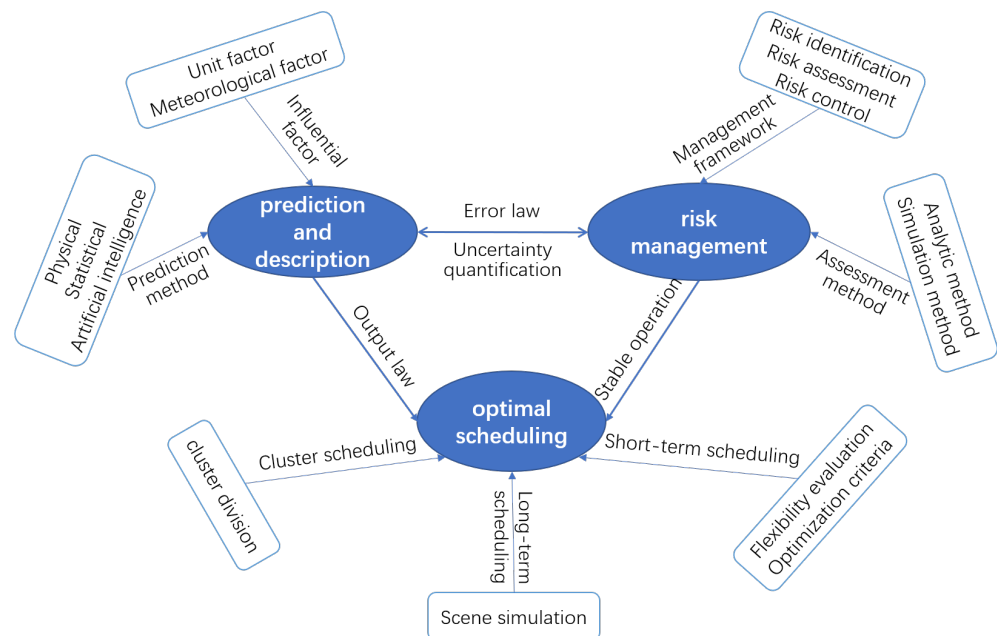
Unit factor
Meteorological factor

Influential factor

Risk identification
Risk assessment
Risk control

Management framework

Physical
Statistical
Artificial intelligence

Prediction method

prediction and description

Error law

Uncertainty quantification

risk management

Analytic method
Simulation method

Assessment method

Output law

Stable operation

optimal scheduling

cluster division

Cluster scheduling

Short-term scheduling

Flexibility evaluation
Optimization criteria

Long-term scheduling

Scene simulation